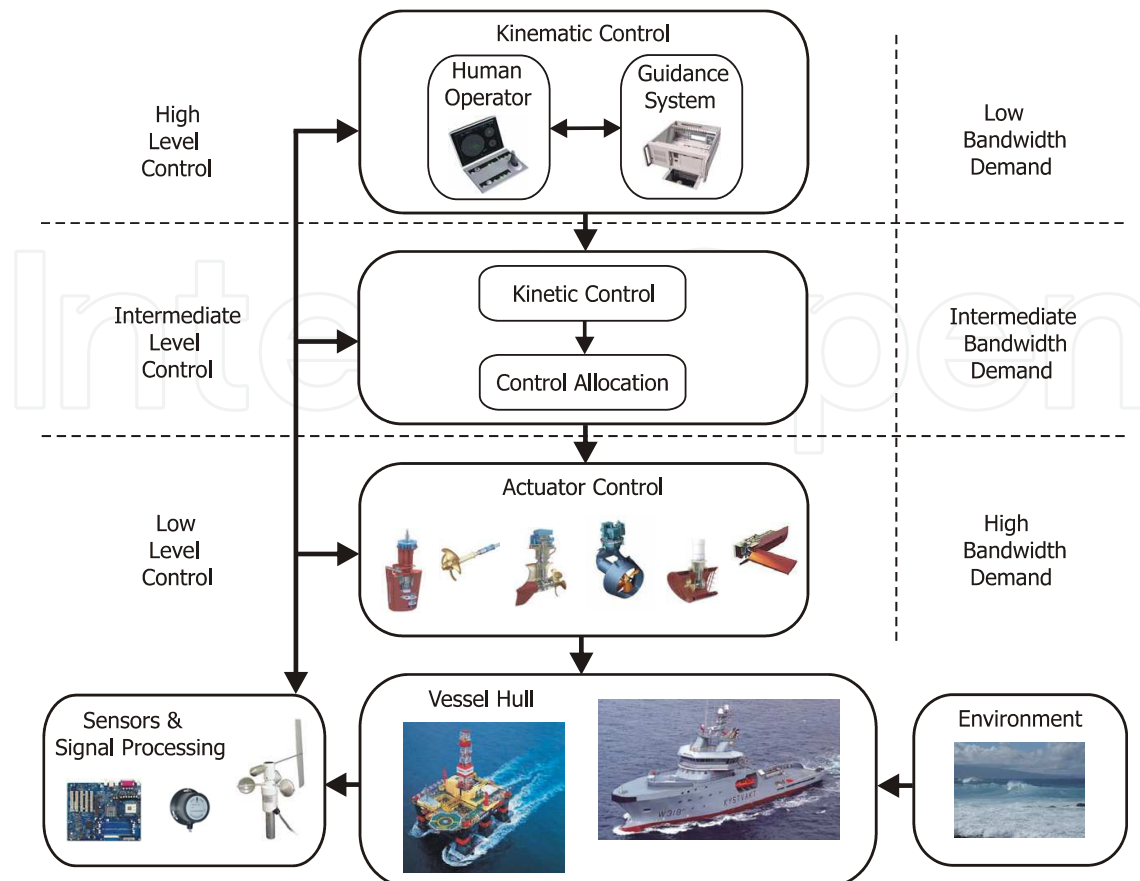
Kinematic Control

Human Operator

Guidance System

High Level Control

Low Bandwidth Demand

Intermediate Level Control

Kinetic Control

Control Allocation

Intermediate Bandwidth Demand

Low Level Control

Actuator Control

High Bandwidth Demand

Sensors & Signal Processing

Vessel Hull

Environment

KYSTVAKT

W318